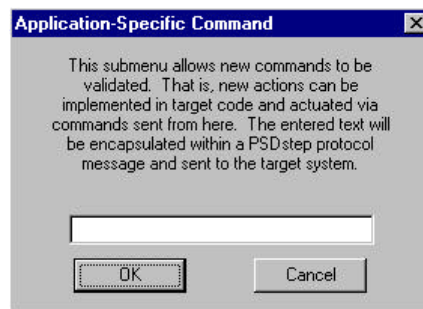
Application-Specific Command

This submenu allows new commands to be validated. That is, new actions can be implemented in target code and actuated via commands sent from here. The entered text will be encapsulated within a PSDstep protocol message and sent to the target system.

OK

Cancel